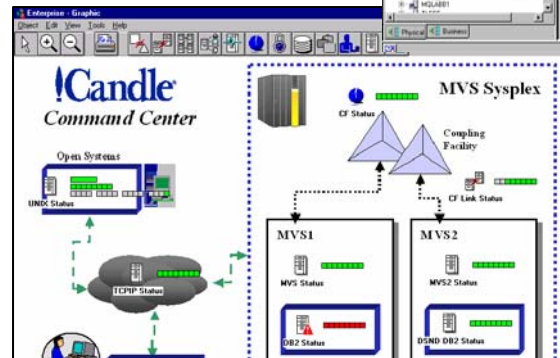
Enterprise - Graphic
Object Edit View Tools Help
MQLAB01
Physical Business
!Candle
Command Center
Open Systems
UNIX Status
TCPIP Status
MVS Sysplex
CF Status
Coupling Facility
CF Link Status
MVS1
MVS Status
DB2 Status
MVS2
MVS2 Status
DSND DB2 Status